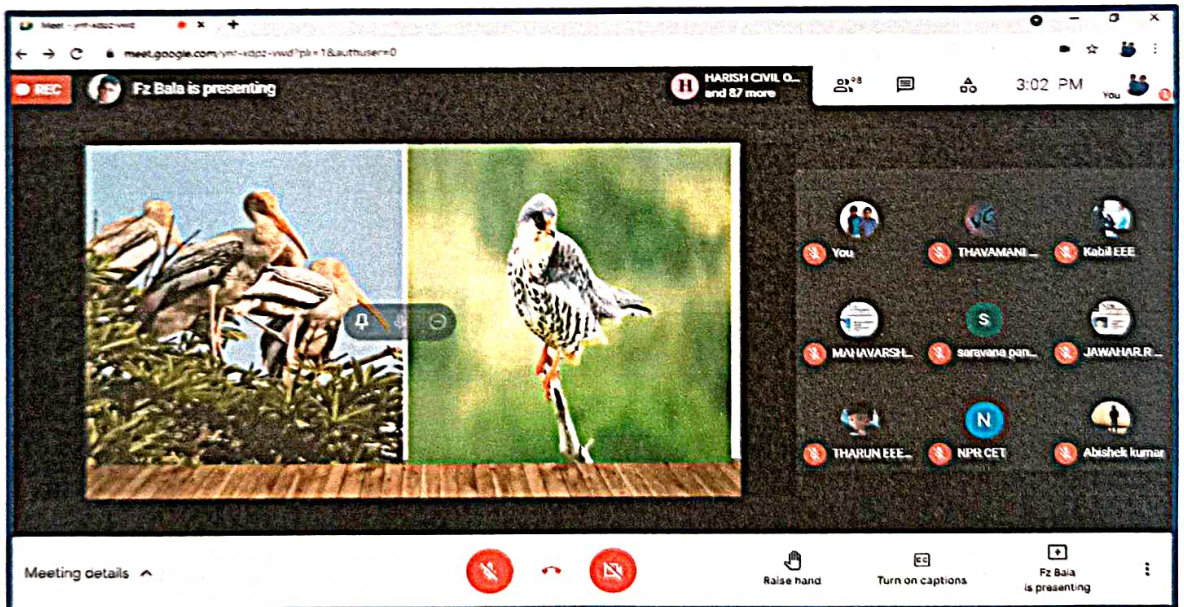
Meet - ymt-xdpz-vwd

meet.google.com/ymt-xdpz-vwd?pli=1&authuser=0

REC

Fz Bala is presenting

H HARISH CIVIL 0... and 87 more

98

3:02 PM

You

You

THAVAMANI...

Kabil EEE

MAHAVARSH...

S

saravana pan...

JAWAHAR.R...

THARUN EEE...

N

NPR CET

Abishek kumar

Meeting details

Raise hand

CC

Turn on captions

Fz Bala is presenting